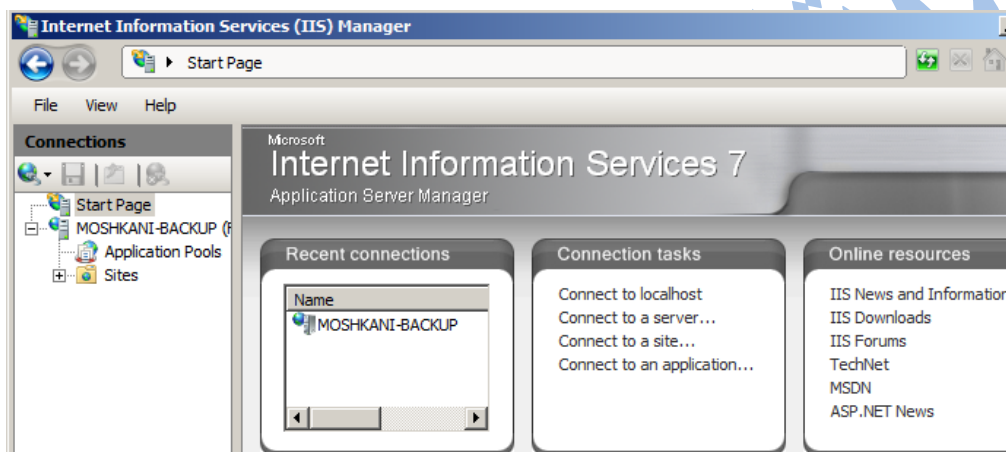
Internet Information Services (IIS) Manager

Start Page

File View Help

Connections

Start Page
MOSHKANI-BACKUP (
Application Pools
Sites

Microsoft
Internet Information Services 7
Application Server Manager

Recent connections

| Name |
|---|
| MOSHKANI-BACKUP |

Connection tasks

Connect to localhost
Connect to a server...
Connect to a site...
Connect to an application...

Online resources

IIS News and Informatio
IIS Downloads
IIS Forums
TechNet
MSDN
ASP.NET News